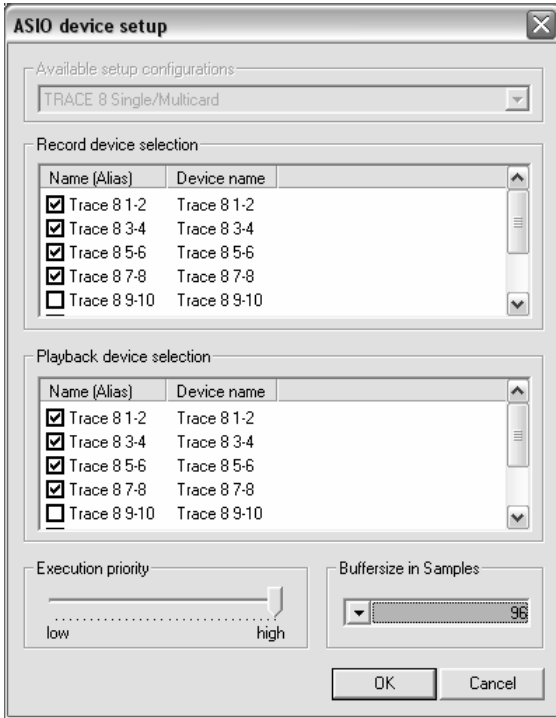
ASIO device setup

Available setup configurations

TRACE 8 Single/Multicard

Record device selection

| Name (Alias) | Device name |
|---|---|
| Trace 8 1-2 | Trace 8 1-2 |
| Trace 8 3-4 | Trace 8 3-4 |
| Trace 8 5-6 | Trace 8 5-6 |
| Trace 8 7-8 | Trace 8 7-8 |
| Trace 8 9-10 | Trace 8 9-10 |

Playback device selection

| Name (Alias) | Device name |
|---|---|
| Trace 8 1-2 | Trace 8 1-2 |
| Trace 8 3-4 | Trace 8 3-4 |
| Trace 8 5-6 | Trace 8 5-6 |
| Trace 8 7-8 | Trace 8 7-8 |
| Trace 8 9-10 | Trace 8 9-10 |

Execution priority

low high

Buffersize in Samples

96

OK Cancel